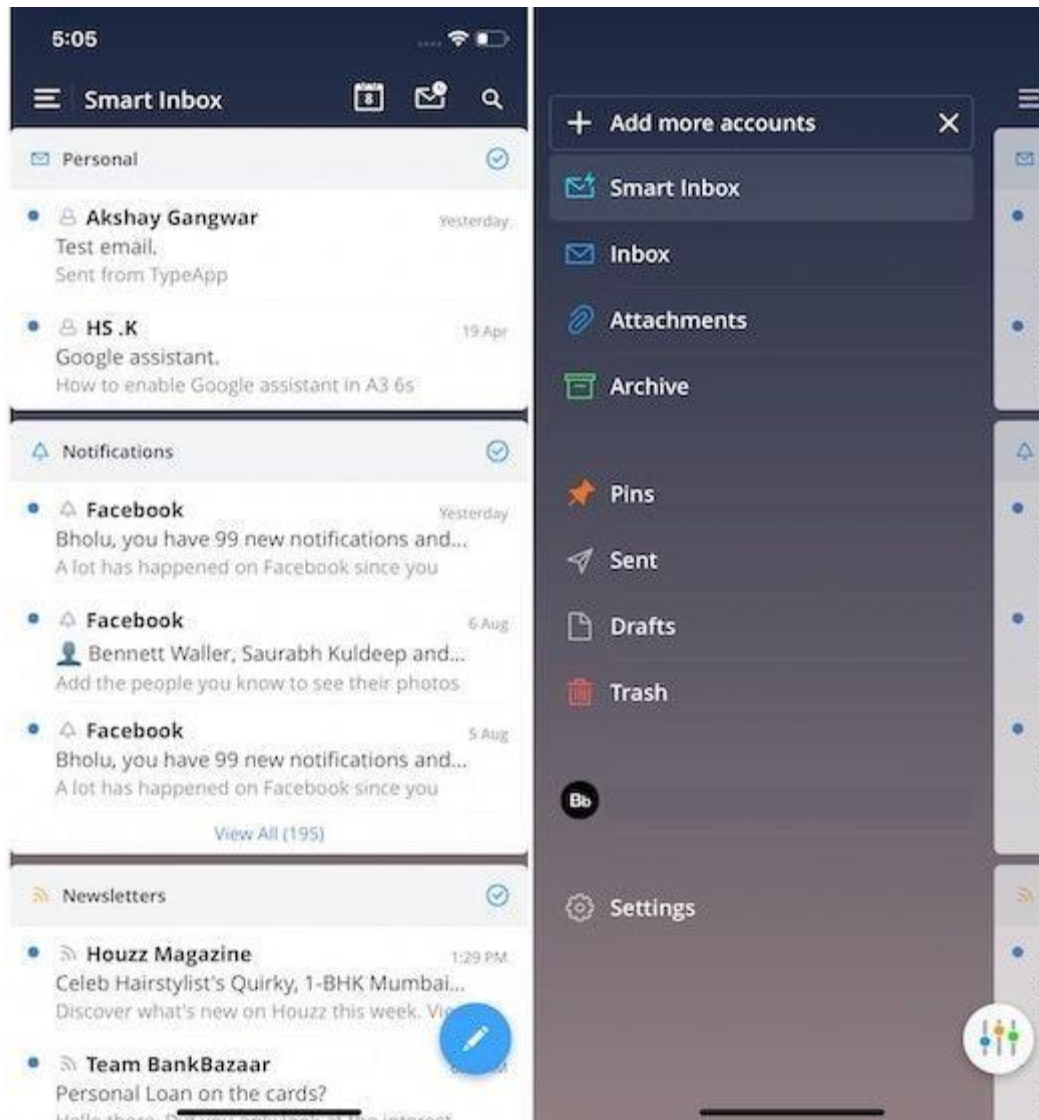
5:05

Smart Inbox

8

Personal

Akshay Gangwar
Yesterday
Test email.
Sent from TypeApp

HS .K
19 Apr
Google assistant.
How to enable Google assistant in A3 6s

Notifications

Facebook
Yesterday
Bholu, you have 99 new notifications and...
A lot has happened on Facebook since you

Facebook
6 Aug
Bennett Waller, Saurabh Kuldeep and...
Add the people you know to see their photos

Facebook
5 Aug
Bholu, you have 99 new notifications and...
A lot has happened on Facebook since you

View All (195)

Newsletters

Houzz Magazine
1:29 PM
Celeb Hairstylist's Quirky, 1-BHK Mumbai...
Discover what's new on Houzz this week. Vi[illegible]

Team BankBazaar
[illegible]M
Personal Loan on the cards?
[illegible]

+ Add more accounts

Smart Inbox

Inbox

Attachments

Archive

Pins

Sent

Drafts

Trash

Bb

Settings